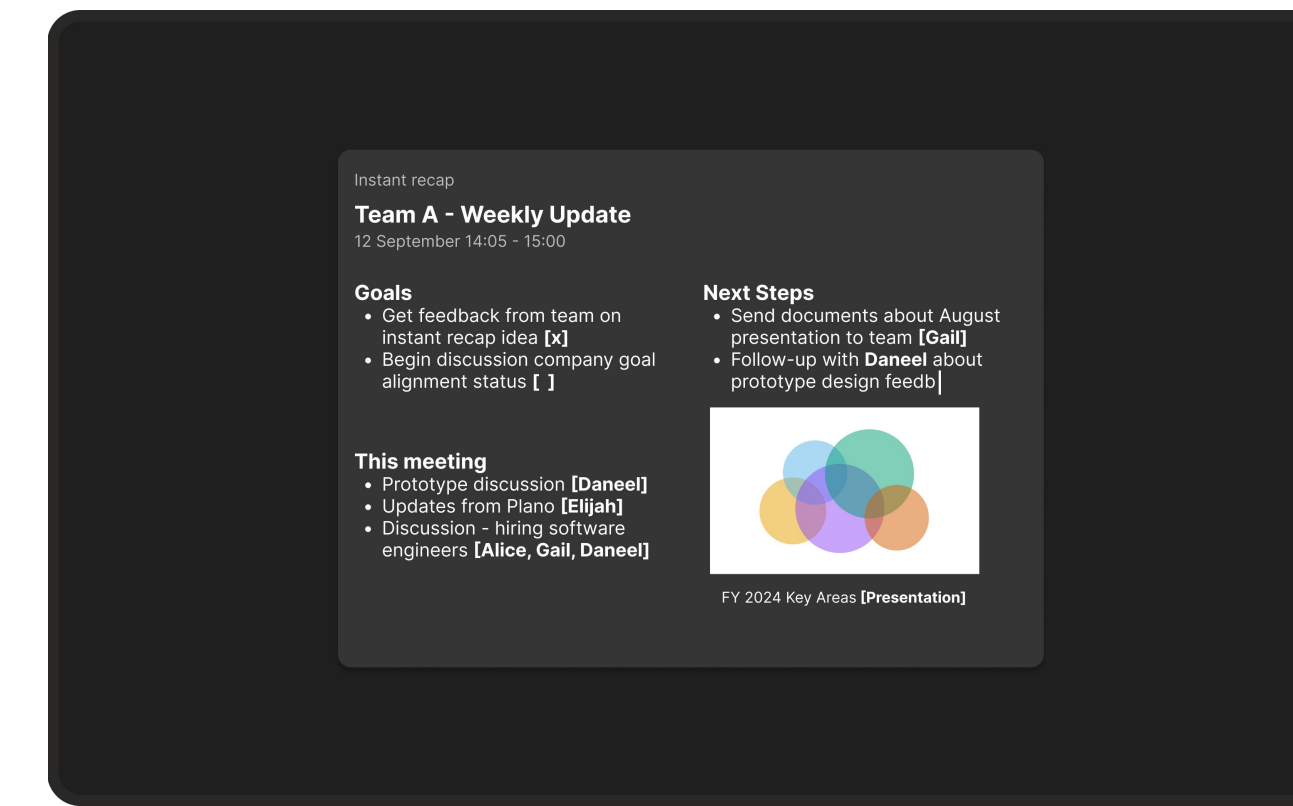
Instant recap

**Team A - Weekly Update**

12 September 14:05 - 15:00

**Goals**

- Get feedback from team on instant recap idea **[x]**
- Begin discussion company goal alignment status **[ ]**

**This meeting**

- Prototype discussion **[Daneel]**
- Updates from Plano **[Elijah]**
- Discussion - hiring software engineers **[Alice, Gail, Daneel]**

**Next Steps**

- Send documents about August presentation to team **[Gail]**
- Follow-up with **Daneel** about prototype design feedb

FY 2024 Key Areas **[Presentation]**